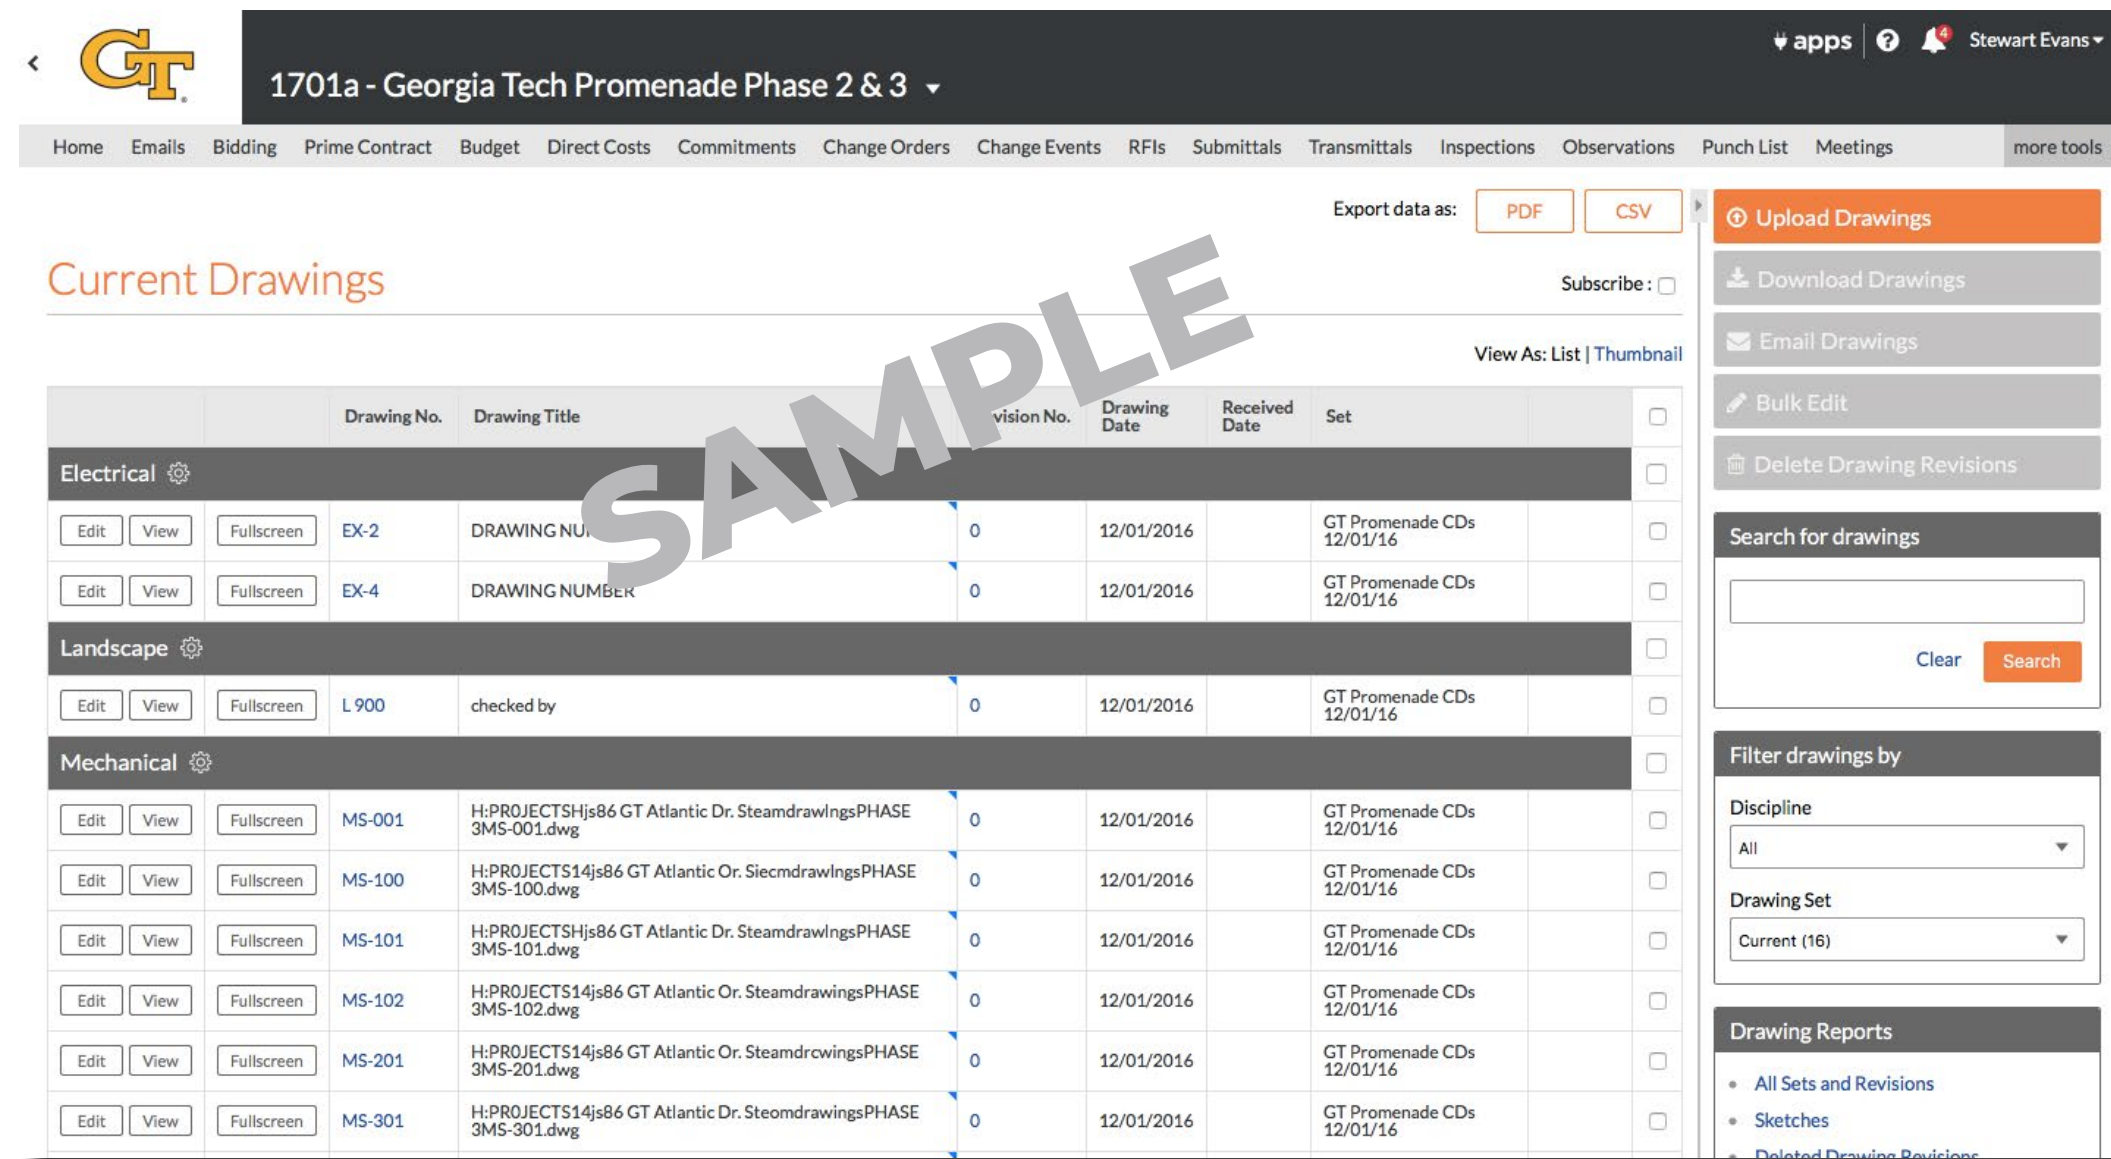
GT

1701a - Georgia Tech Promenade Phase 2 & 3

apps Stewart Evans

Home Emails Bidding Prime Contract Budget Direct Costs Commitments Change Orders Change Events RFIs Submittals Transmittals Inspections Observations Punch List Meetings more tools

Export data as: PDF CSV

Upload Drawings
Download Drawings
Email Drawings
Bulk Edit
Delete Drawing Revisions

Current Drawings

Subscribe :

SAMPLE

View As: List | Thumbnail

| | | Drawing No. | Drawing Title | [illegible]vision No. | Drawing Date | Received Date | Set | |
|---|---|---|---|---|---|---|---|---|
| Electrical | | | | | | | | |
| Edit View | Fullscreen | EX-2 | DRAWING NU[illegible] | 0 | 12/01/2016 | | GT Promenade CDs 12/01/16 | |
| Edit View | Fullscreen | EX-4 | DRAWING NUMBER | 0 | 12/01/2016 | | GT Promenade CDs 12/01/16 | |
| Landscape | | | | | | | | |
| Edit View | Fullscreen | L 900 | checked by | 0 | 12/01/2016 | | GT Promenade CDs 12/01/16 | |
| Mechanical | | | | | | | | |
| Edit View | Fullscreen | MS-001 | H:PROJECTSHjs86 GT Atlantic Dr. SteamdrawlngsPHASE 3MS-001.dwg | 0 | 12/01/2016 | | GT Promenade CDs 12/01/16 | |
| Edit View | Fullscreen | MS-100 | H:PROJECTS14js86 GT Atlantic Or. SiecmdrawlngsPHASE 3MS-100.dwg | 0 | 12/01/2016 | | GT Promenade CDs 12/01/16 | |
| Edit View | Fullscreen | MS-101 | H:PROJECTSHjs86 GT Atlantic Dr. SteamdrawlngsPHASE 3MS-101.dwg | 0 | 12/01/2016 | | GT Promenade CDs 12/01/16 | |
| Edit View | Fullscreen | MS-102 | H:PROJECTS14js86 GT Atlantic Or. SteamdrawingsPHASE 3MS-102.dwg | 0 | 12/01/2016 | | GT Promenade CDs 12/01/16 | |
| Edit View | Fullscreen | MS-201 | H:PROJECTS14js86 GT Atlantic Or. SteamdrcwingsPHASE 3MS-201.dwg | 0 | 12/01/2016 | | GT Promenade CDs 12/01/16 | |
| Edit View | Fullscreen | MS-301 | H:PROJECTS14js86 GT Atlantic Dr. SteomdrawingsPHASE 3MS-301.dwg | 0 | 12/01/2016 | | GT Promenade CDs 12/01/16 | |

Search for drawings
Clear Search

Filter drawings by
Discipline
All
Drawing Set
Current (16)

Drawing Reports
• All Sets and Revisions
• Sketches
• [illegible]